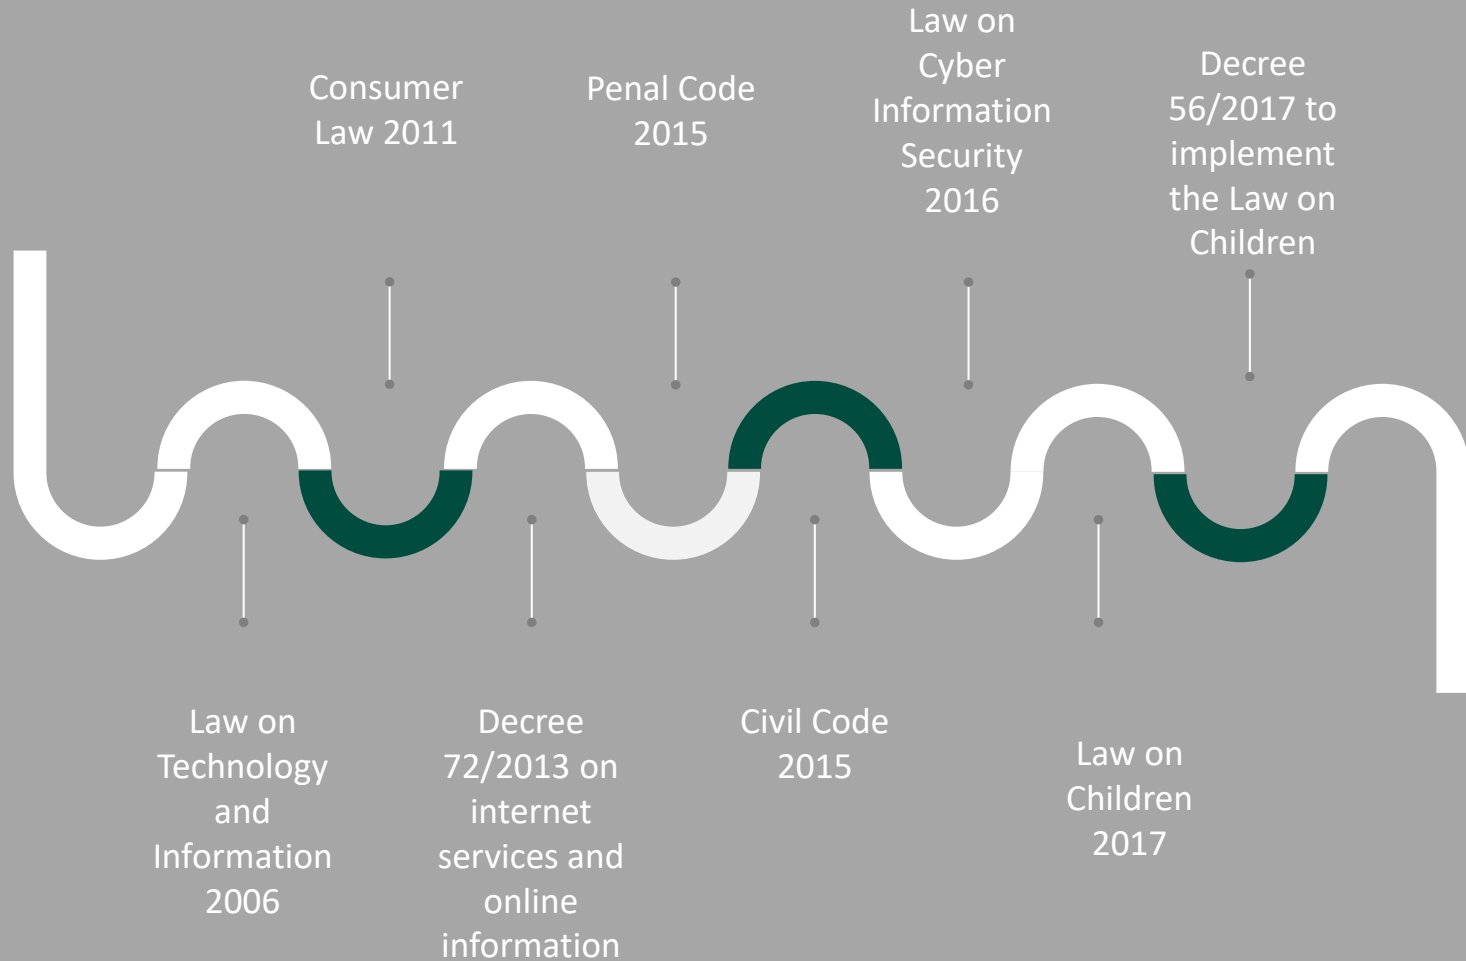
Law on Technology and Information 2006

Consumer Law 2011

Decree 72/2013 on internet services and online information

Penal Code 2015

Civil Code 2015

Law on Cyber Information Security 2016

Law on Children 2017

Decree 56/2017 to implement the Law on Children